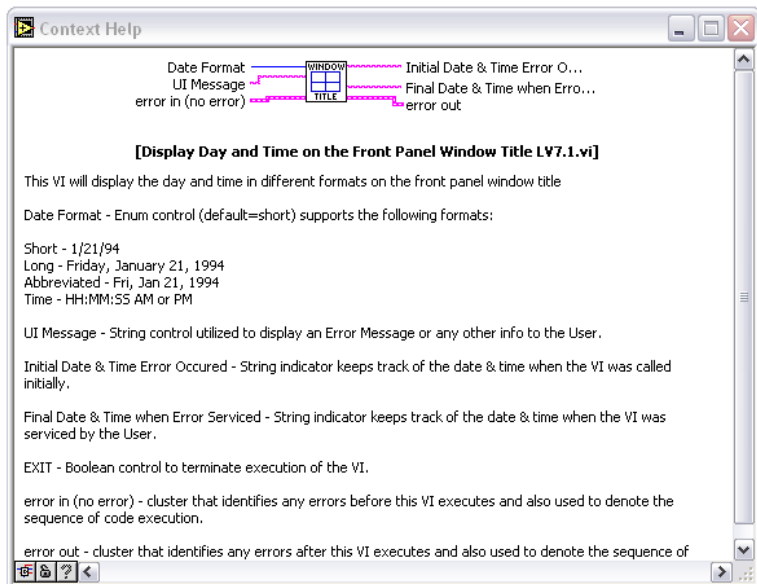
Context Help

Date Format
UI Message
error in (no error)
WINDOW
TITLE
Initial Date & Time Error O...
Final Date & Time when Erro...
error out

[Display Day and Time on the Front Panel Window Title LV7.1.vi]

This VI will display the day and time in different formats on the front panel window title

Date Format - Enum control (default=short) supports the following formats:

Short - 1/21/94
Long - Friday, January 21, 1994
Abbreviated - Fri, Jan 21, 1994
Time - HH:MM:SS AM or PM

UI Message - String control utilized to display an Error Message or any other info to the User.

Initial Date & Time Error Occured - String indicator keeps track of the date & time when the VI was called initially.

Final Date & Time when Error Serviced - String indicator keeps track of the date & time when the VI was serviced by the User.

EXIT - Boolean control to terminate execution of the VI.

error in (no error) - cluster that identifies any errors before this VI executes and also used to denote the sequence of code execution.

error out - cluster that identifies any errors after this VI executes and also used to denote the sequence of